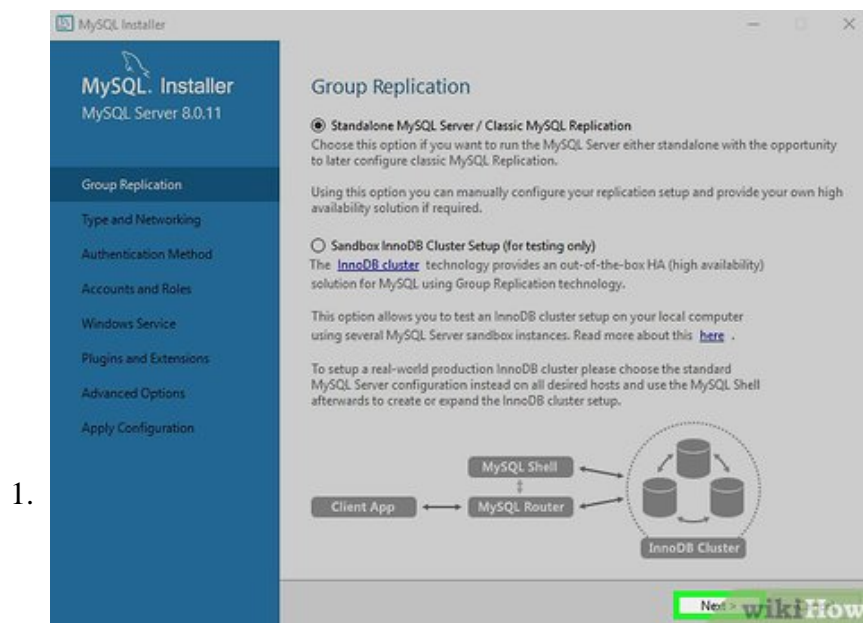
1.

MySQL Installer

MySQL. Installer
MySQL Server 8.0.11

Group Replication
Type and Networking
Authentication Method
Accounts and Roles
Windows Service
Plugins and Extensions
Advanced Options
Apply Configuration

Group Replication

Standalone MySQL Server / Classic MySQL Replication
Choose this option if you want to run the MySQL Server either standalone with the opportunity to later configure classic MySQL Replication.

Using this option you can manually configure your replication setup and provide your own high availability solution if required.

Sandbox InnoDB Cluster Setup (for testing only)
The InnoDB cluster technology provides an out-of-the-box HA (high availability) solution for MySQL using Group Replication technology.

This option allows you to test an InnoDB cluster setup on your local computer using several MySQL Server sandbox instances. Read more about this here .

To setup a real-world production InnoDB cluster please choose the standard MySQL Server configuration instead on all desired hosts and use the MySQL Shell afterwards to create or expand the InnoDB cluster setup.

MySQL Shell
Client App
MySQL Router
InnoDB Cluster

Next >
wikiHow